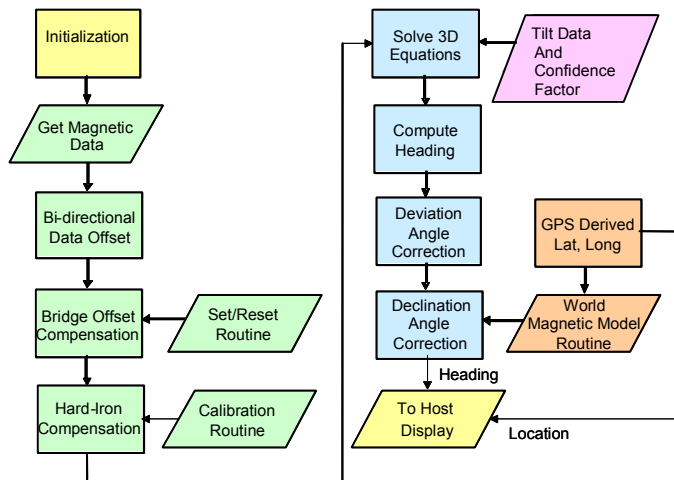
Initialization

Get Magnetic Data

Bi-directional Data Offset

Bridge Offset Compensation

Set/Reset Routine

Hard-Iron Compensation

Calibration Routine

Solve 3D Equations

Tilt Data And Confidence Factor

Compute Heading

Deviation Angle Correction

GPS Derived Lat, Long

Declination Angle Correction

World Magnetic Model Routine

Heading

To Host Display

Location